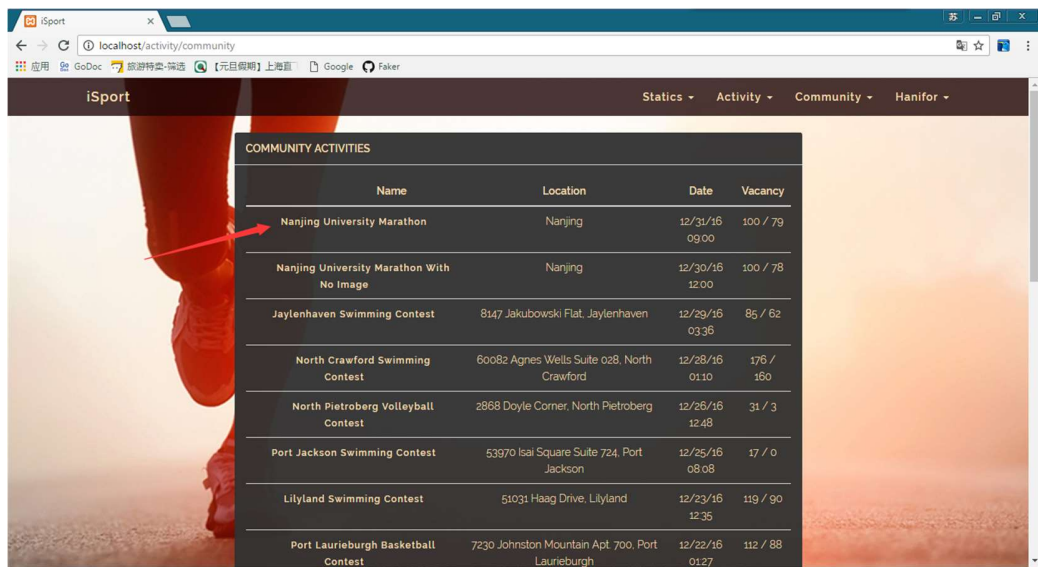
iSport ×

localhost/activity/community

应用 GoDoc 旅游特卖-筛选 【元旦假期】上海直 Google Faker

iSport Statics ▾ Activity ▾ Community ▾ Hanifor ▾

COMMUNITY ACTIVITIES

| Name | Location | Date | Vacancy |
|---|---|---|---|
| Nanjing University Marathon | Nanjing | 12/31/16 09:00 | 100 / 79 |
| Nanjing University Marathon With No Image | Nanjing | 12/30/16 12:00 | 100 / 78 |
| Jaylenhaven Swimming Contest | 8147 Jakubowski Flat, Jaylenhaven | 12/29/16 03:36 | 85 / 62 |
| North Crawford Swimming Contest | 60082 Agnes Wells Suite 028, North Crawford | 12/28/16 01:10 | 176 / 160 |
| North Pietroberg Volleyball Contest | 2868 Doyle Corner, North Pietroberg | 12/26/16 12:48 | 31 / 3 |
| Port Jackson Swimming Contest | 53970 Isai Square Suite 724, Port Jackson | 12/25/16 08:08 | 17 / 0 |
| Lilyland Swimming Contest | 51031 Haag Drive, Lilyland | 12/23/16 12:35 | 119 / 90 |
| Port Laurieburgh Basketball Contest | 7230 Johnston Mountain Apt. 700, Port Laurieburgh | 12/22/16 01:27 | 112 / 88 |